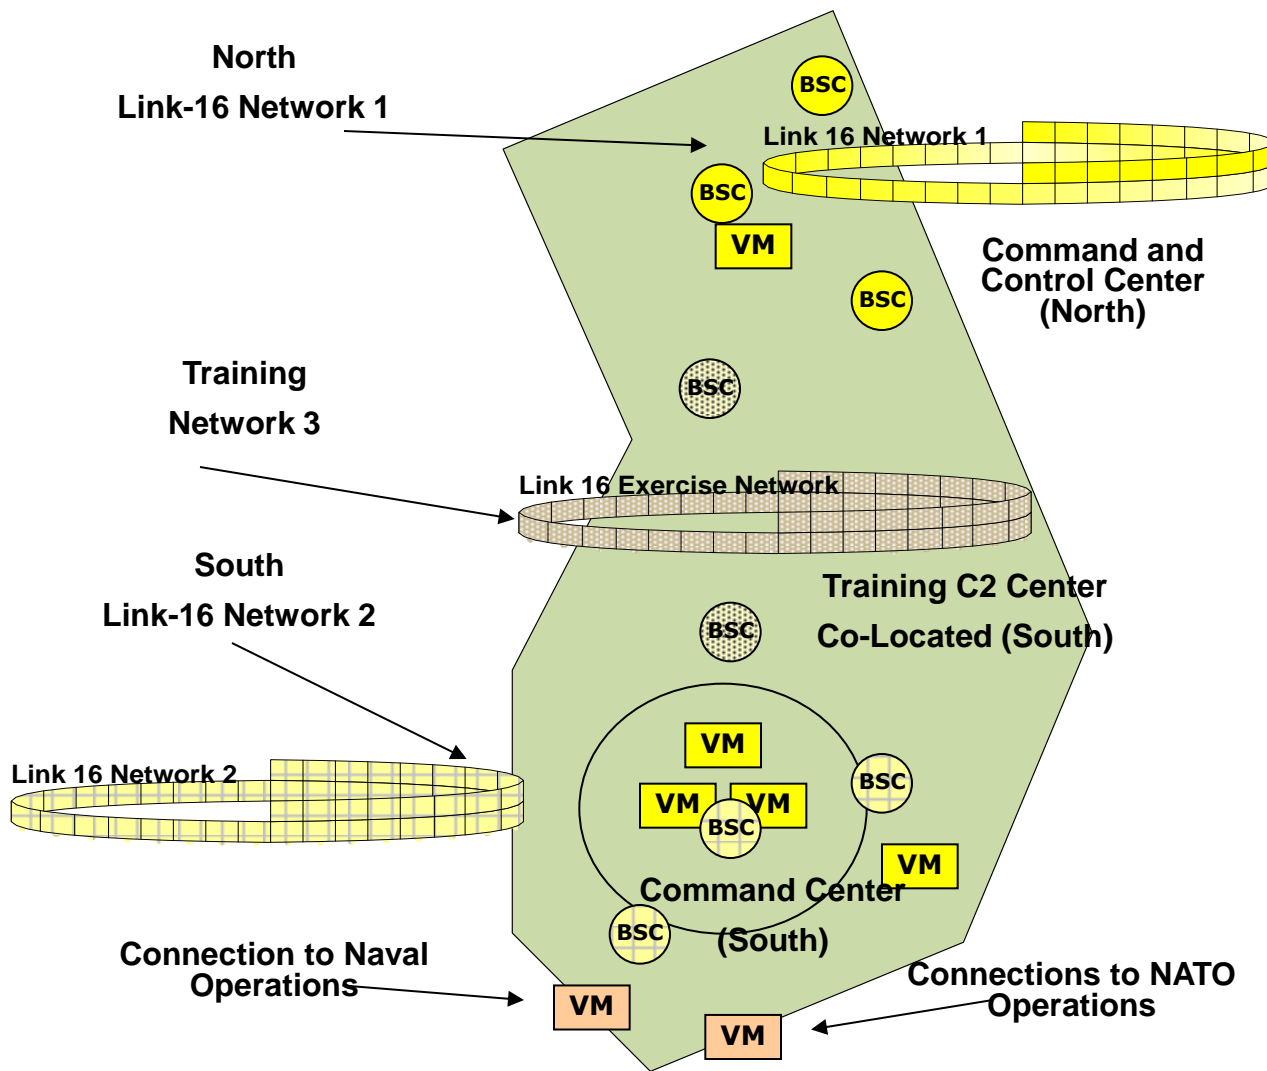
North

Link-16 Network 1

BSC

Link 16 Network 1

BSC

VM

Command and Control Center (North)

BSC

Training

Network 3

BSC

Link 16 Exercise Network

South

Link-16 Network 2

Training C2 Center

Co-Located (South)

BSC

VM

Link 16 Network 2

VM

VM

BSC

BSC

VM

Command Center

(South)

BSC

Connection to Naval Operations

VM

Connections to NATO Operations

VM